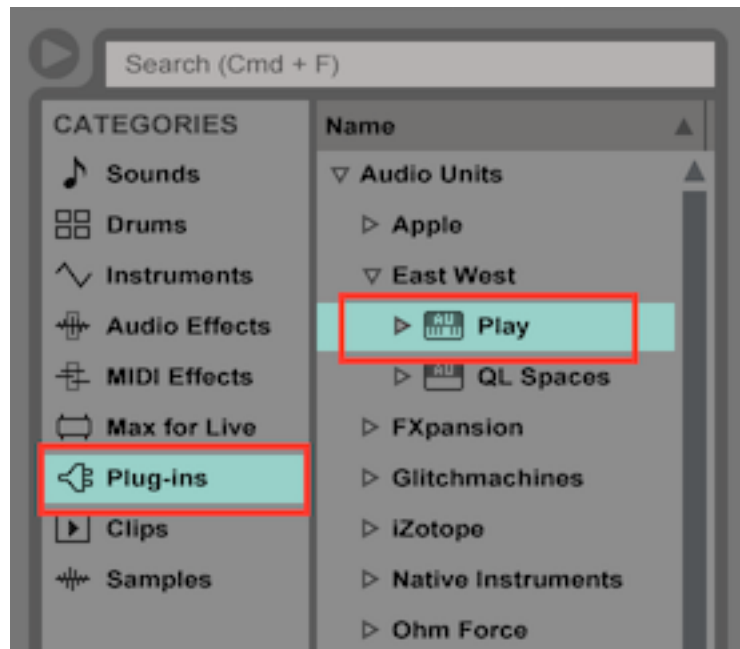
Search (Cmd + F)

CATEGORIES
Sounds
Drums
Instruments
Audio Effects
MIDI Effects
Max for Live
Plug-ins
Clips
Samples

Name
▽ Audio Units
▷ Apple
▽ East West
▷ AU Play
▷ AU QL Spaces
▷ FXpansion
▷ Glitchmachines
▷ iZotope
▷ Native Instruments
▷ Ohm Force